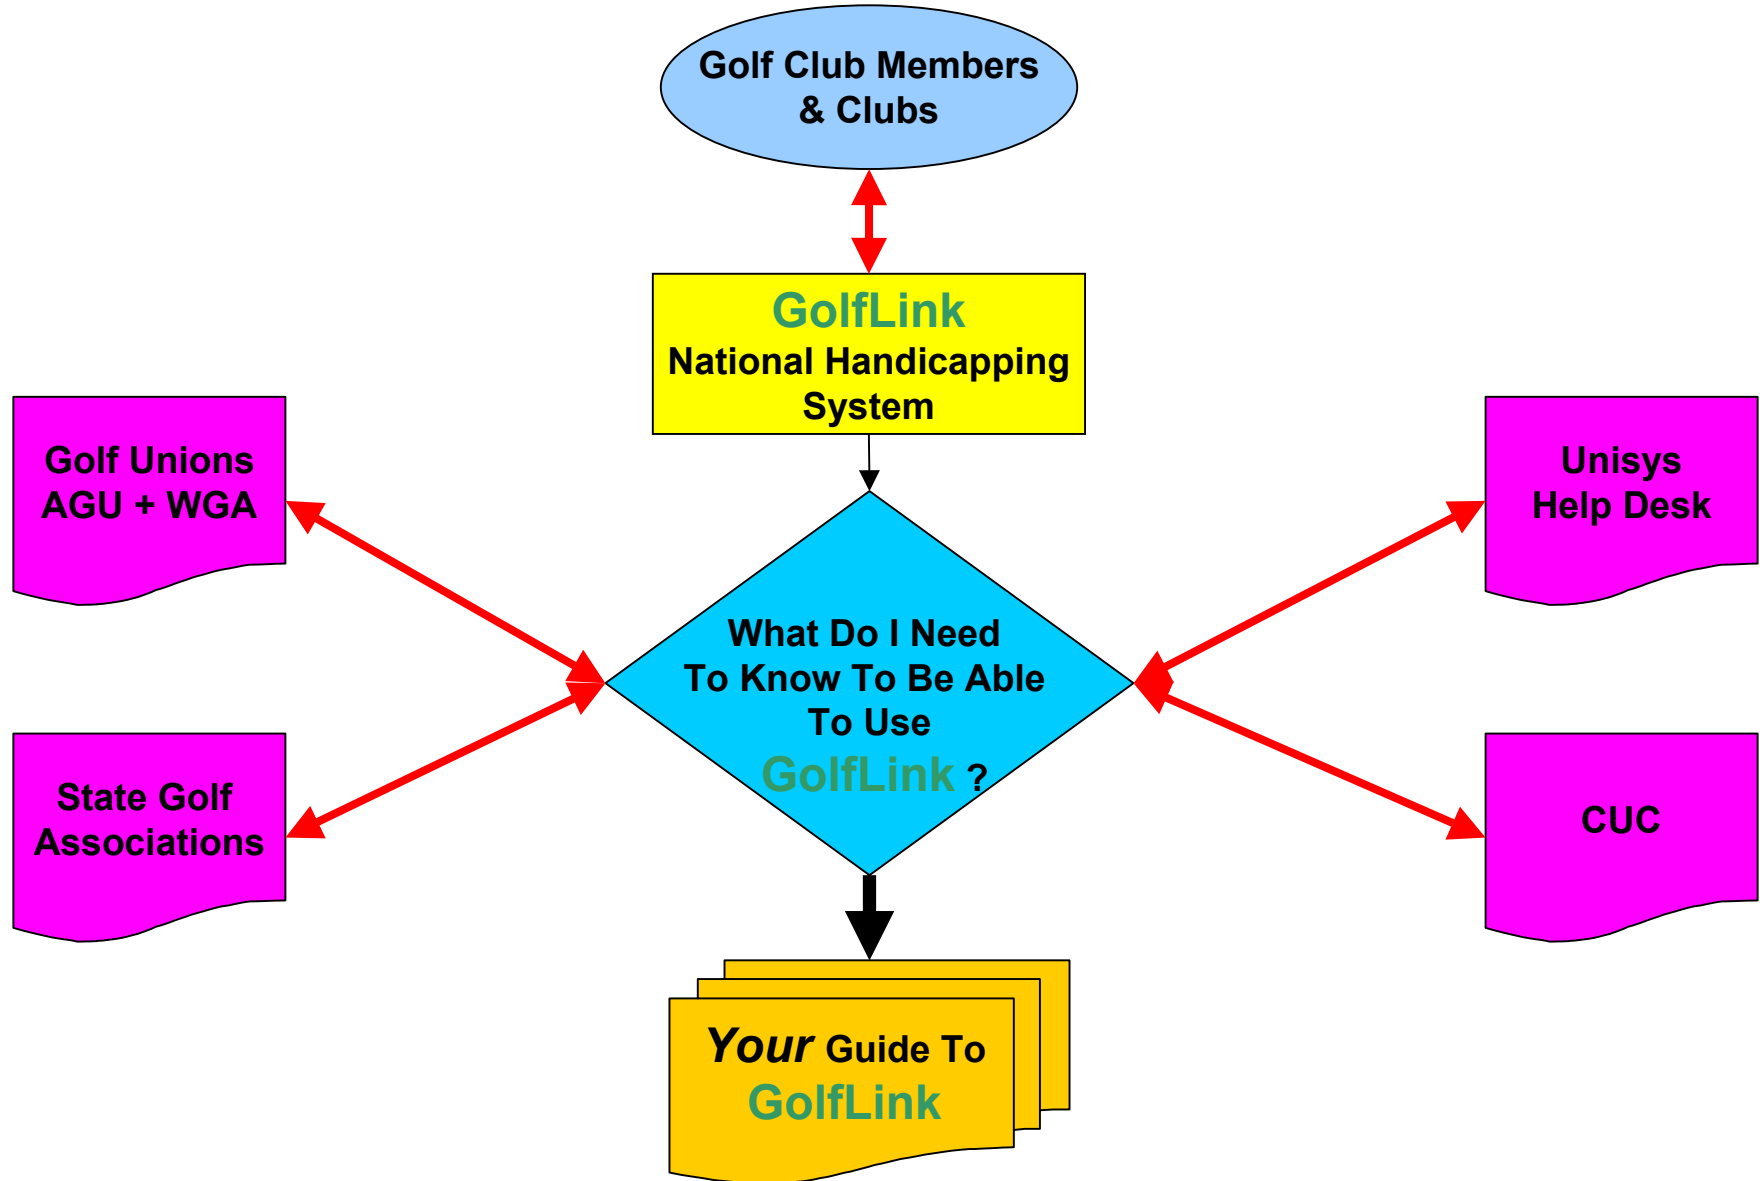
Golf Club Members & Clubs

GolfLink
National Handicapping System

Golf Unions
AGU + WGA

Unisys
Help Desk

What Do I Need To Know To Be Able To Use GolfLink ?

State Golf Associations

CUC

Your Guide To GolfLink